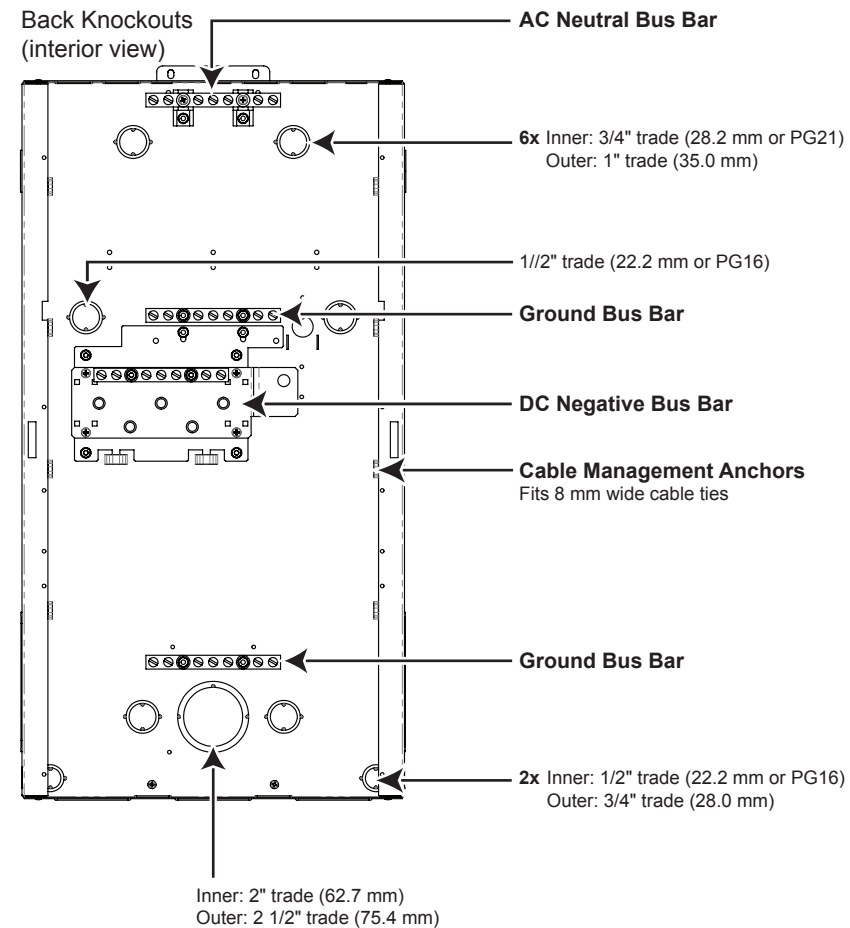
Back Knockouts
(interior view)

**AC Neutral Bus Bar**

**6x** Inner: 3/4" trade (28.2 mm or PG21)
Outer: 1" trade (35.0 mm)

1//2" trade (22.2 mm or PG16)

**Ground Bus Bar**

**DC Negative Bus Bar**

**Cable Management Anchors**
Fits 8 mm wide cable ties

**Ground Bus Bar**

**2x** Inner: 1/2" trade (22.2 mm or PG16)
Outer: 3/4" trade (28.0 mm)

Inner: 2" trade (62.7 mm)
Outer: 2 1/2" trade (75.4 mm)